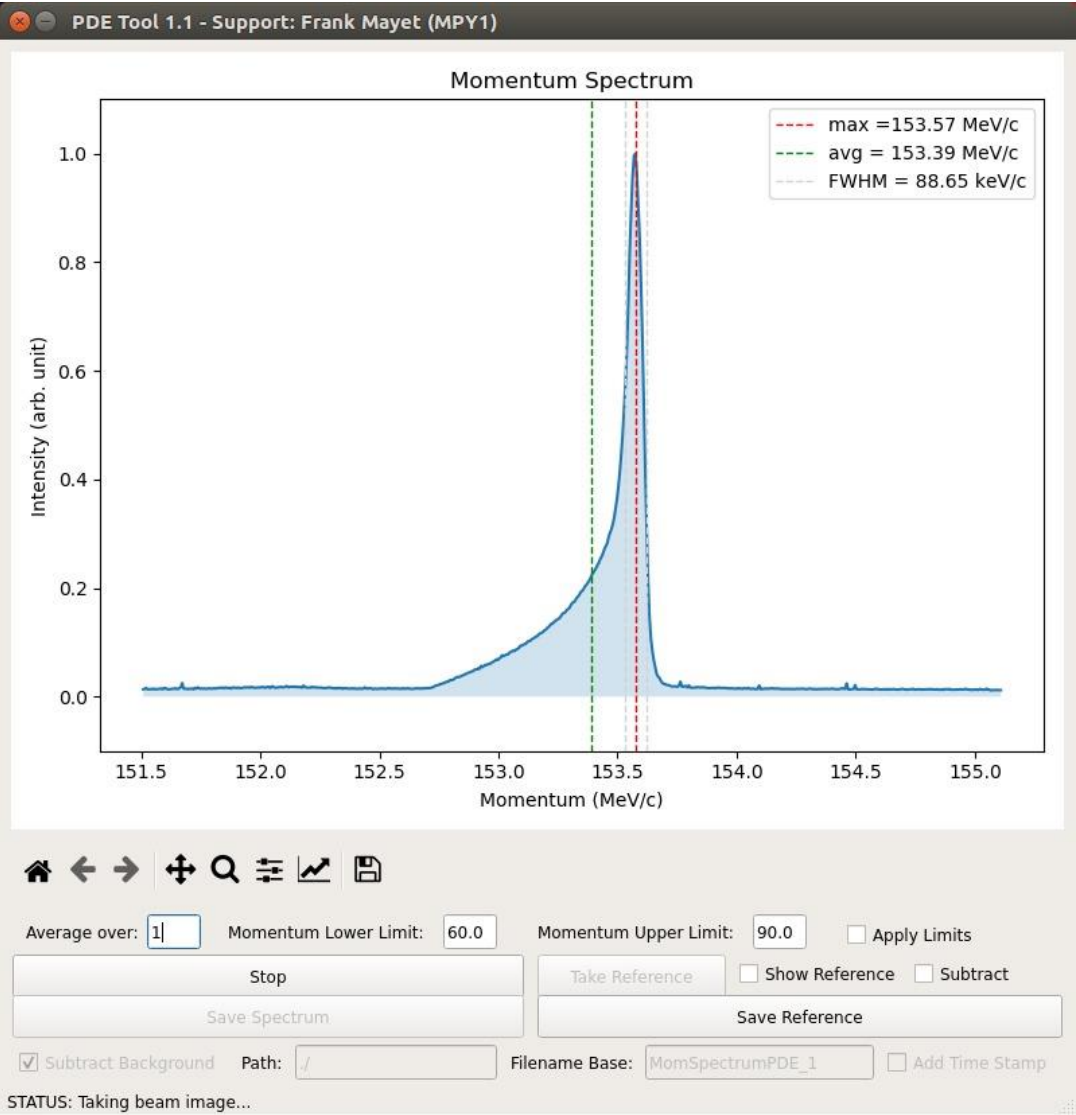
PDE Tool 1.1 - Support: Frank Mayet (MPY1)

Momentum Spectrum

max =153.57 MeV/c
avg = 153.39 MeV/c
FWHM = 88.65 keV/c

Intensity (arb. unit)

1.0
0.8
0.6
0.4
0.2
0.0

151.5 152.0 152.5 153.0 153.5 154.0 154.5 155.0

Momentum (MeV/c)

Average over: 1 Momentum Lower Limit: 60.0 Momentum Upper Limit: 90.0 Apply Limits

Stop

Take Reference

Show Reference

Subtract

Save Spectrum

Save Reference

Subtract Background Path: ./ Filename Base: MomSpectrumPDE_1 Add Time Stamp

STATUS: Taking beam image...